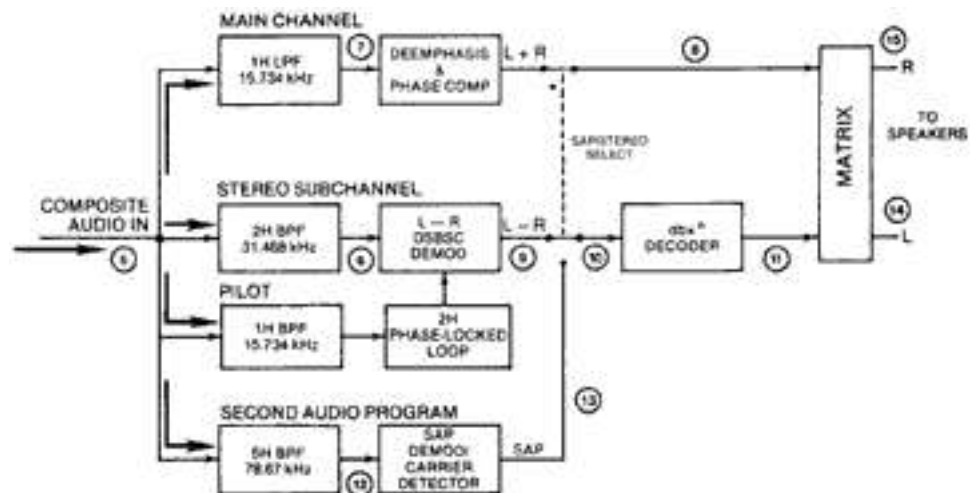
MAIN CHANNEL

1H LPF 15.734 kHz

7

DEEMPHASIS & PHASE COMP

L + R

8

15

R

MATRIX

TO SPEAKERS

SAP/STEREO SELECT

COMPOSITE AUDIO IN

5

STEREO SUBCHANNEL

2H BPF 31.468 kHz

6

L − R DSBSC DEMOD

L − R

9

10

dbx® DECODER

11

14

L

PILOT

1H BPF 15.734 kHz

2H PHASE-LOCKED LOOP

SECOND AUDIO PROGRAM

13

5H BPF 78.67 kHz

12

SAP DEMOD/ CARRIER DETECTOR

SAP